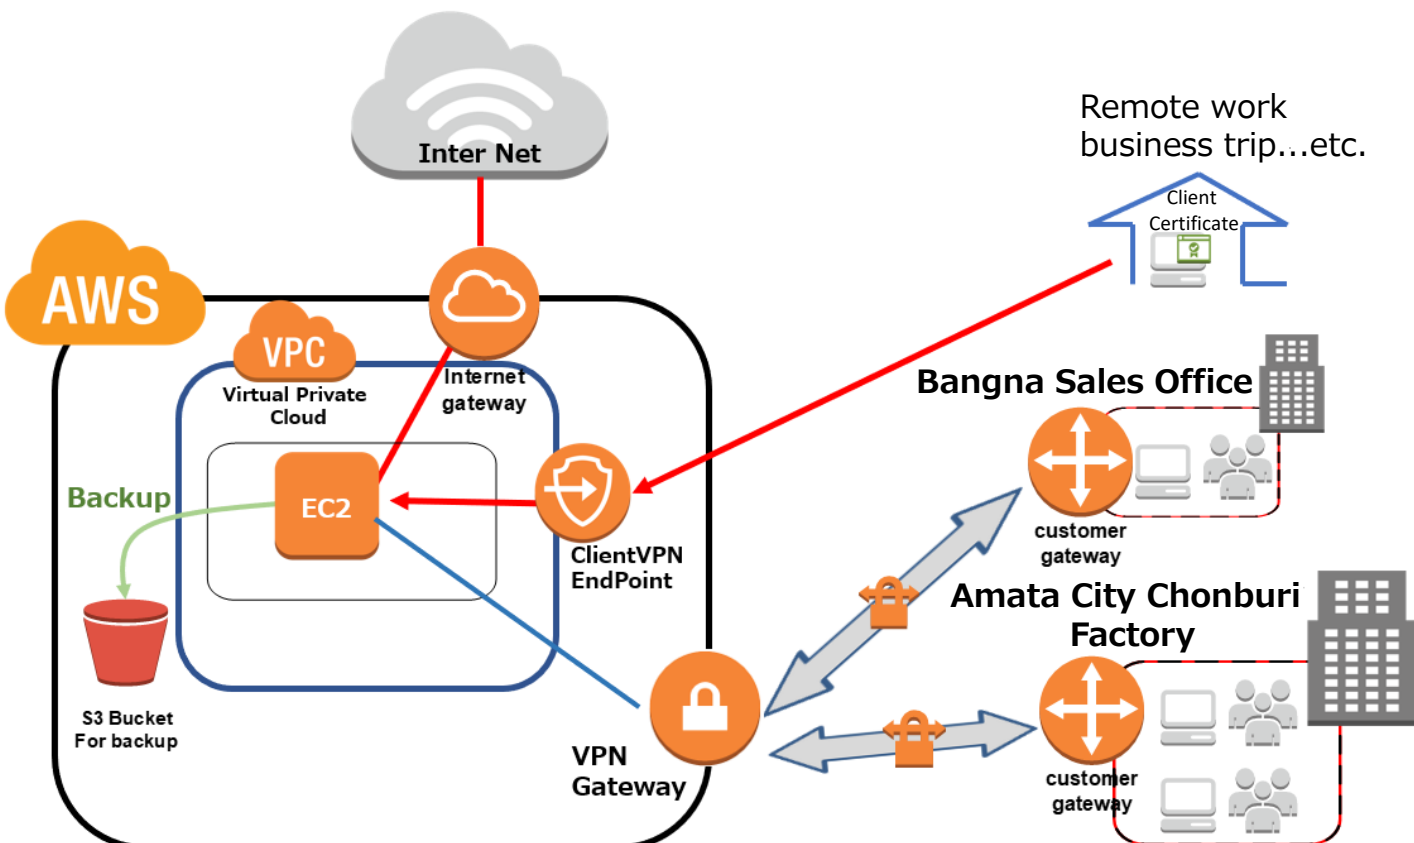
Inter Net

Remote work
business trip...etc.

Client
Certificate

AWS

VPC
Virtual Private
Cloud

Internet
gateway

Bangna Sales Office

Backup

EC2

ClientVPN
EndPoint

customer
gateway

Amata City Chonburi
Factory

S3 Bucket
For backup

VPN
Gateway

customer
gateway